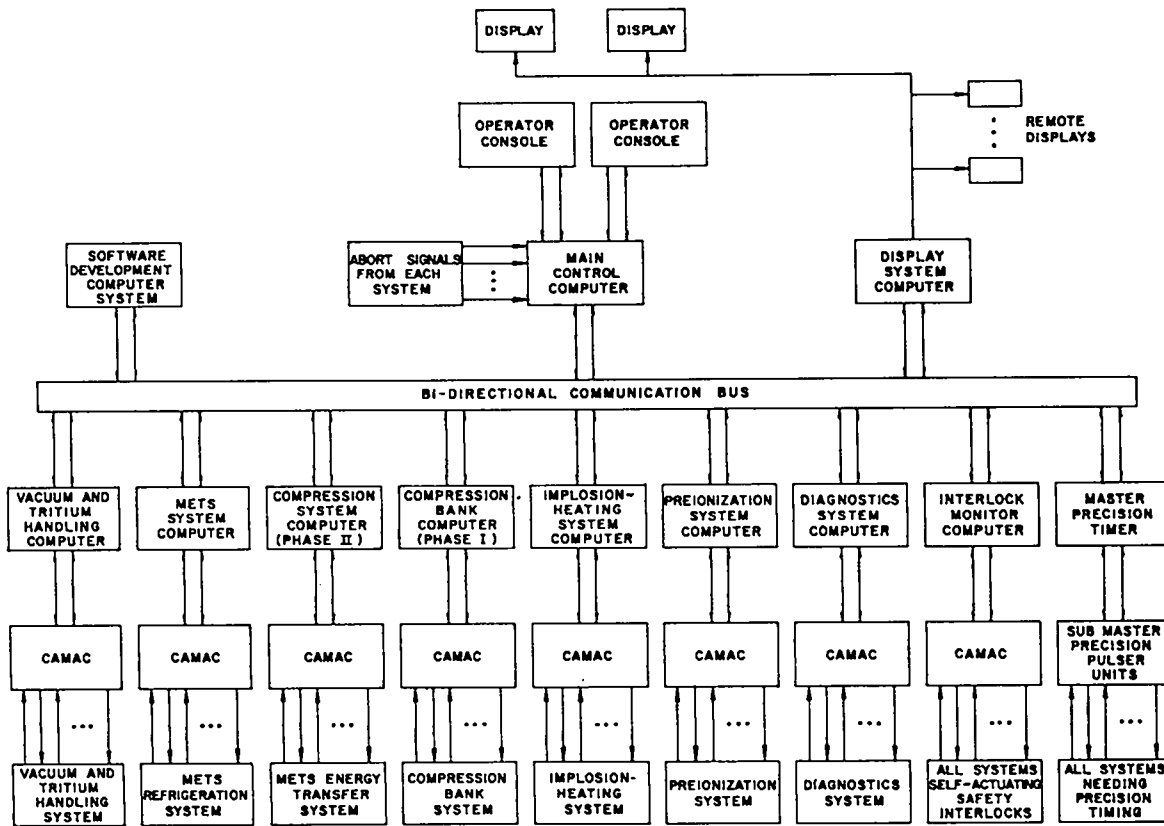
DISPLAY
DISPLAY
OPERATOR CONSOLE
OPERATOR CONSOLE
REMOTE DISPLAYS
SOFTWARE DEVELOPMENT COMPUTER SYSTEM
ABORT SIGNALS FROM EACH SYSTEM
MAIN CONTROL COMPUTER
DISPLAY SYSTEM COMPUTER
BI-DIRECTIONAL COMMUNICATION BUS
VACUUM AND TRITIUM HANDLING COMPUTER
METS SYSTEM COMPUTER
COMPRESSION SYSTEM COMPUTER (PHASE II)
COMPRESSION BANK COMPUTER (PHASE I)
IMPLOSION-HEATING SYSTEM COMPUTER
PREIONIZATION SYSTEM COMPUTER
DIAGNOSTICS SYSTEM COMPUTER
INTERLOCK MONITOR COMPUTER
MASTER PRECISION TIMER
CAMAC
CAMAC
CAMAC
CAMAC
CAMAC
CAMAC
CAMAC
CAMAC
SUB MASTER PRECISION PULSER UNITS
VACUUM AND TRITIUM HANDLING SYSTEM
METS REFRIGERATION SYSTEM
METS ENERGY TRANSFER SYSTEM
COMPRESSION BANK SYSTEM
IMPLOSION-HEATING SYSTEM
PREIONIZATION SYSTEM
DIAGNOSTICS SYSTEM
ALL SYSTEMS SELF-ACTUATING SAFETY INTERLOCKS
ALL SYSTEMS NEEDING PRECISION TIMING